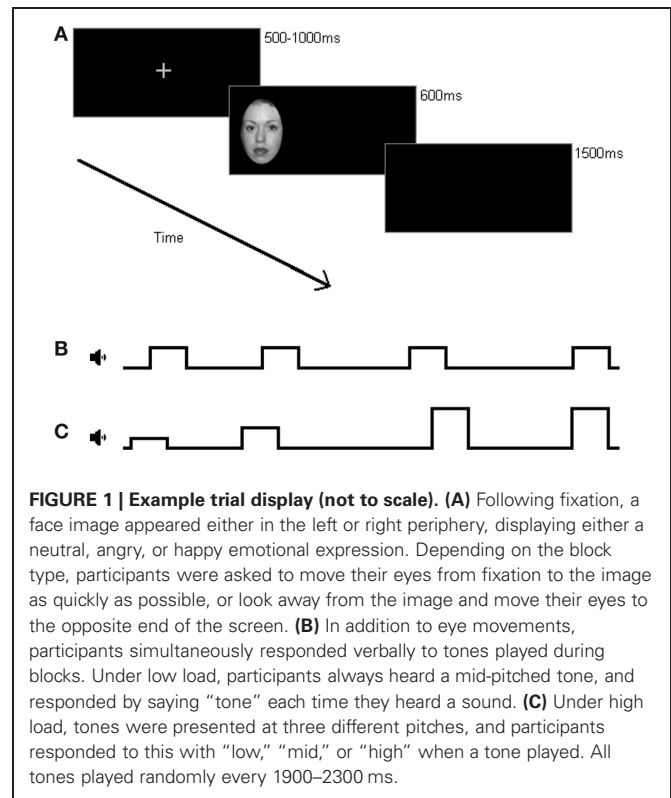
A

+

500-1000ms

600ms

1500ms

Time

B

C

**FIGURE 1 | Example trial display (not to scale). (A)** Following fixation, a face image appeared either in the left or right periphery, displaying either a neutral, angry, or happy emotional expression. Depending on the block type, participants were asked to move their eyes from fixation to the image as quickly as possible, or look away from the image and move their eyes to the opposite end of the screen. **(B)** In addition to eye movements, participants simultaneously responded verbally to tones played during blocks. Under low load, participants always heard a mid-pitched tone, and responded by saying "tone" each time they heard a sound. **(C)** Under high load, tones were presented at three different pitches, and participants responded to this with "low," "mid," or "high" when a tone played. All tones played randomly every 1900–2300 ms.